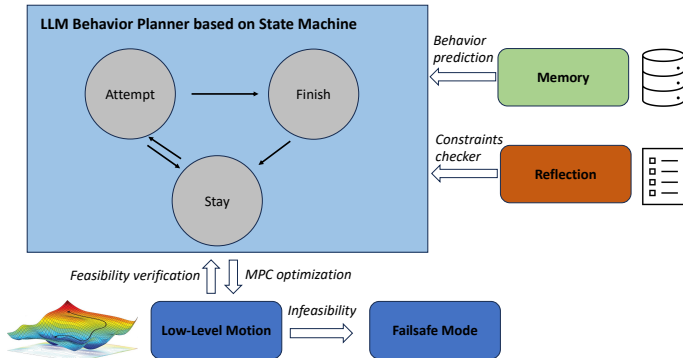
LLM Behavior Planner based on State Machine

Attempt

Finish

Stay

Behavior prediction

Memory

Constraints checker

Reflection

Feasibility verification

MPC optimization

Low-Level Motion

Infeasibility

Failsafe Mode